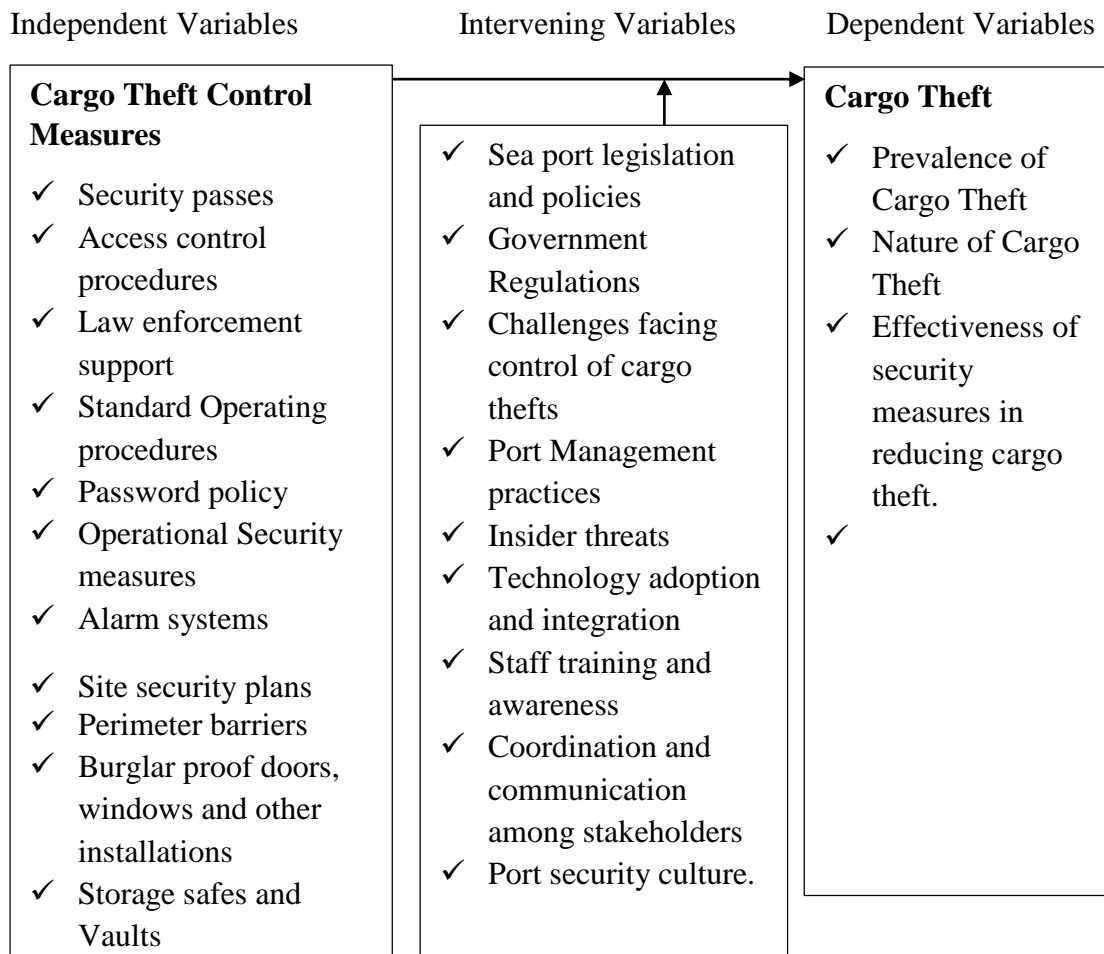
Independent Variables

Intervening Variables

Dependent Variables

**Cargo Theft Control Measures**

✓ Security passes
✓ Access control procedures
✓ Law enforcement support
✓ Standard Operating procedures
✓ Password policy
✓ Operational Security measures
✓ Alarm systems
✓ Site security plans
✓ Perimeter barriers
✓ Burglar proof doors, windows and other installations
✓ Storage safes and Vaults

✓ Sea port legislation and policies
✓ Government Regulations
✓ Challenges facing control of cargo thefts
✓ Port Management practices
✓ Insider threats
✓ Technology adoption and integration
✓ Staff training and awareness
✓ Coordination and communication among stakeholders
✓ Port security culture.

**Cargo Theft**

✓ Prevalence of Cargo Theft
✓ Nature of Cargo Theft
✓ Effectiveness of security measures in reducing cargo theft.
✓